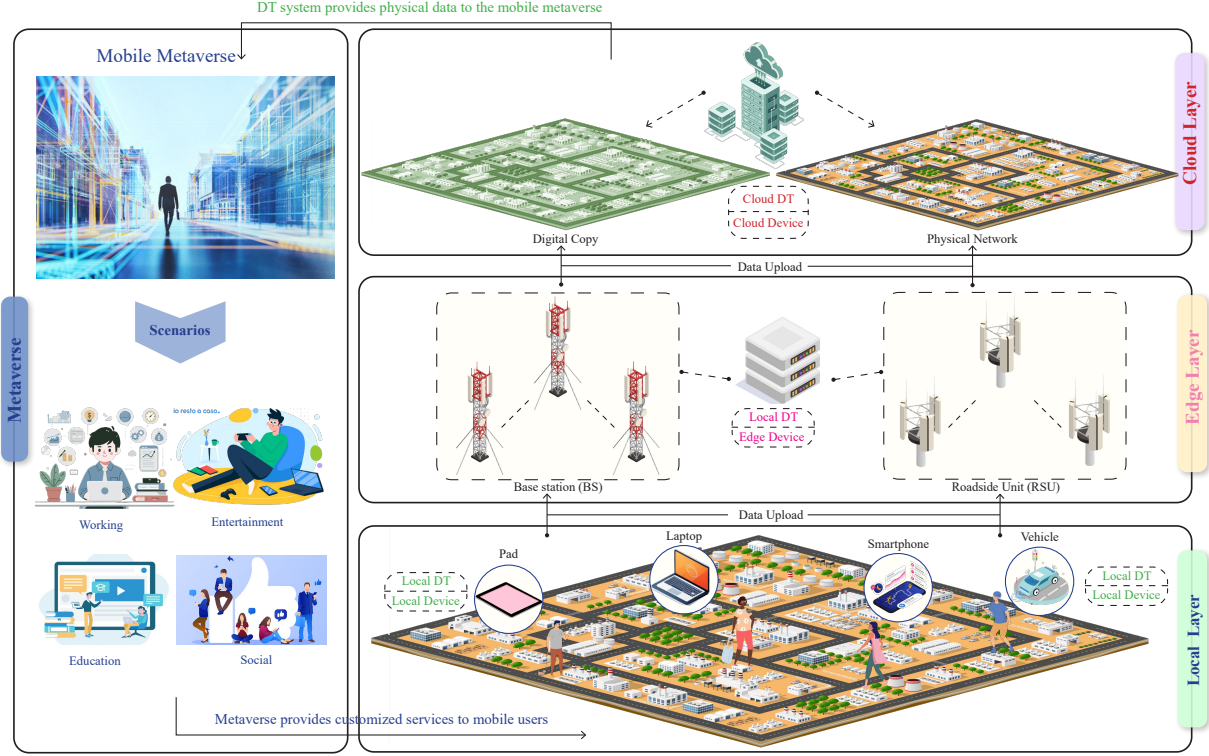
DT system provides physical data to the mobile metaverse

Mobile Metaverse

Metaverse

Scenarios

lo resto a casa

Working

Entertainment

Education

Social

Metaverse provides customized services to mobile users

Cloud Layer

Cloud DT
Cloud Device

Digital Copy

Physical Network

Data Upload

Edge Layer

Local DT
Edge Device

Base station (BS)

Roadside Unit (RSU)

Data Upload

Local Layer

Pad

Laptop

Smartphone

Vehicle

Local DT
Local Device

Local DT
Local Device